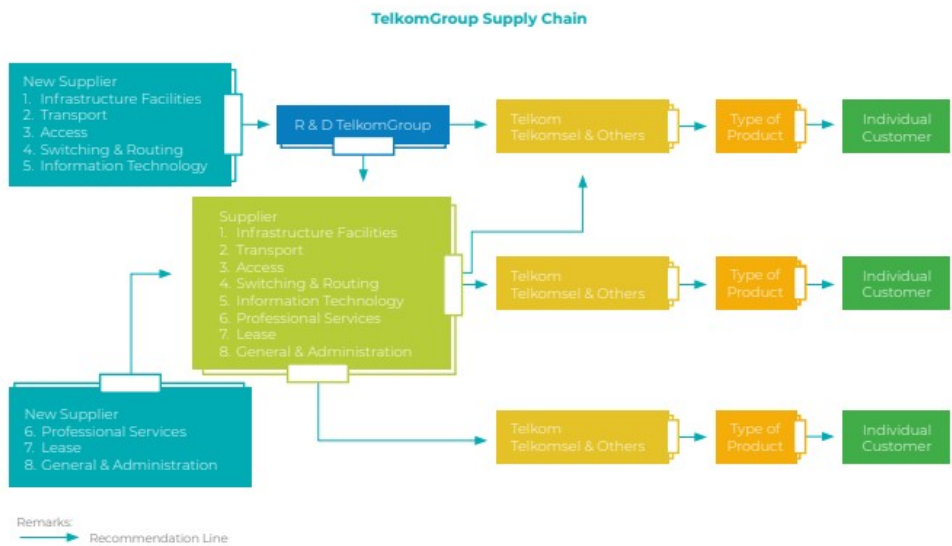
TelkomGroup Supply Chain

New Supplier
1. Infrastructure Facilities
2. Transport
3. Access
4. Switching & Routing
5. Information Technology

R & D TelkomGroup

Telkom
Telkomsel & Others

Type of Product

Individual Customer

Supplier
1. Infrastructure Facilities
2. Transport
3. Access
4. Switching & Routing
5. Information Technology
6. Professional Services
7. Lease
8. General & Administration

Telkom
Telkomsel & Others

Type of Product

Individual Customer

New Supplier
6. Professional Services
7. Lease
8. General & Administration

Telkom
Telkomsel & Others

Type of Product

Individual Customer

Remarks:
Recommendation Line